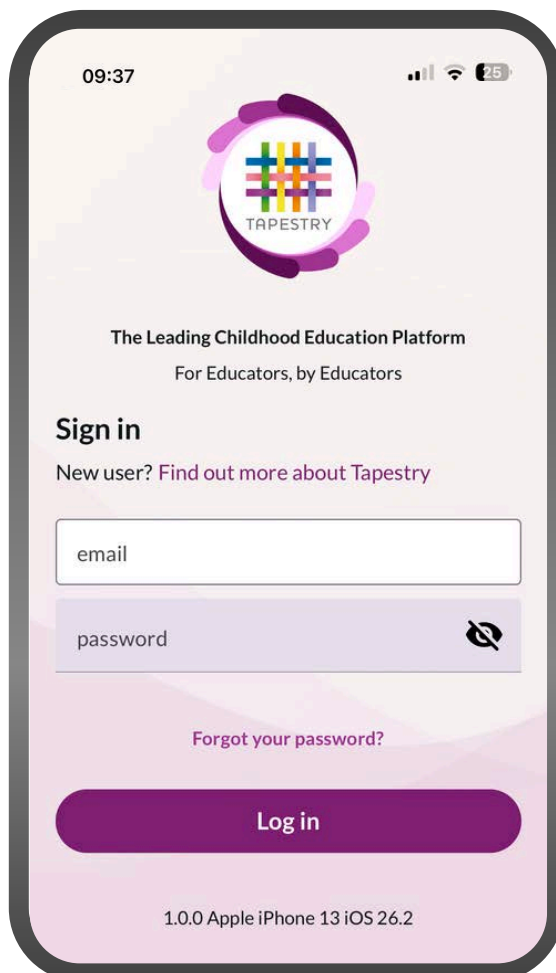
09:37

25

TAPESTRY

The Leading Childhood Education Platform

For Educators, by Educators

Sign in

New user? Find out more about Tapestry

email

password

Forgot your password?

Log in

1.0.0 Apple iPhone 13 iOS 26.2